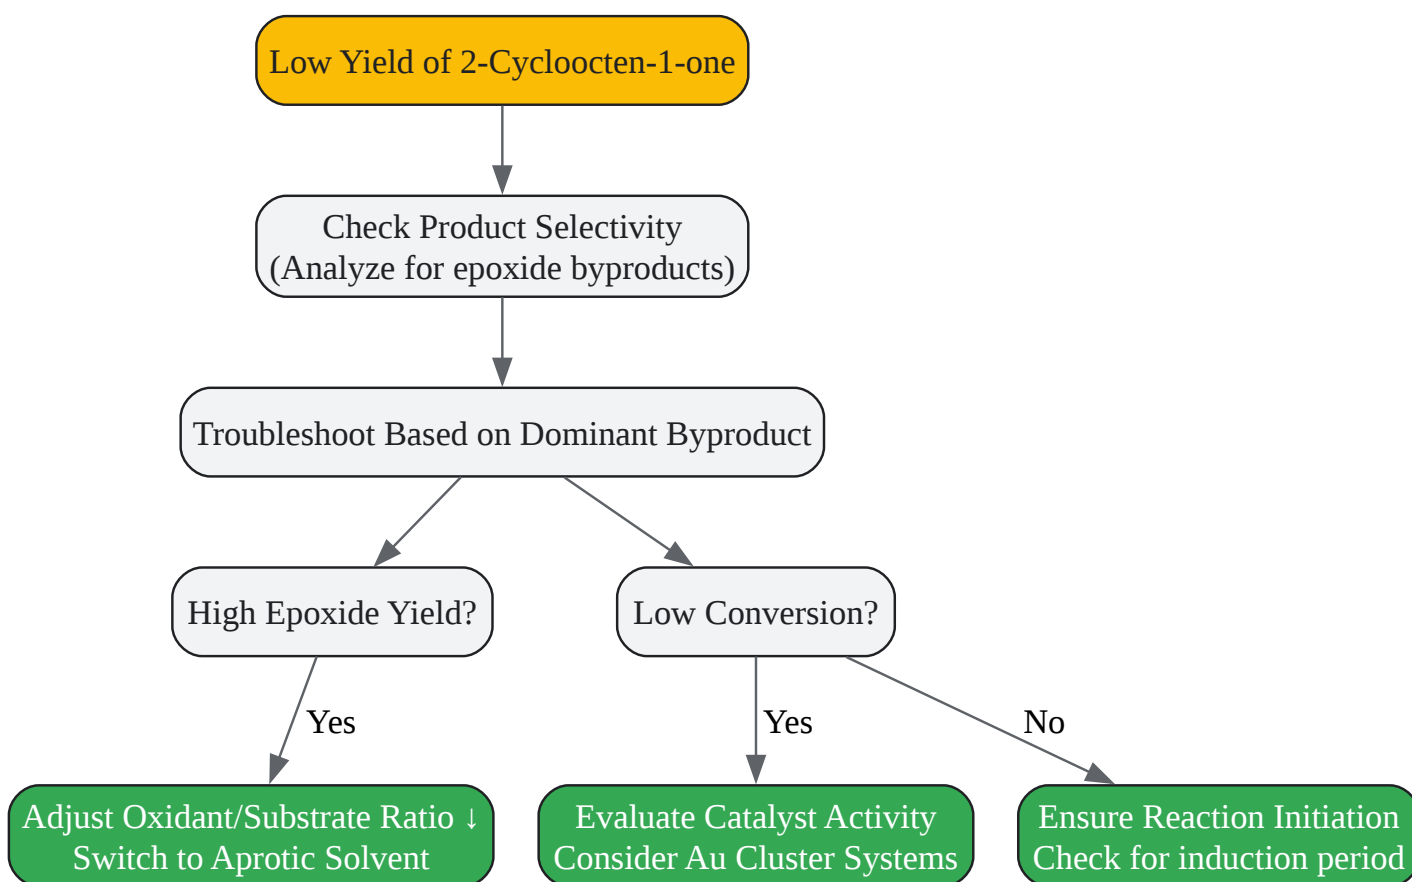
Low Yield of 2-Cycloocten-1-one

Check Product Selectivity
(Analyze for epoxide byproducts)

Troubleshoot Based on Dominant Byproduct

High Epoxide Yield?

Low Conversion?

Yes

Yes

No

Adjust Oxidant/Substrate Ratio ↓
Switch to Aprotic Solvent

Evaluate Catalyst Activity
Consider Au Cluster Systems

Ensure Reaction Initiation
Check for induction period